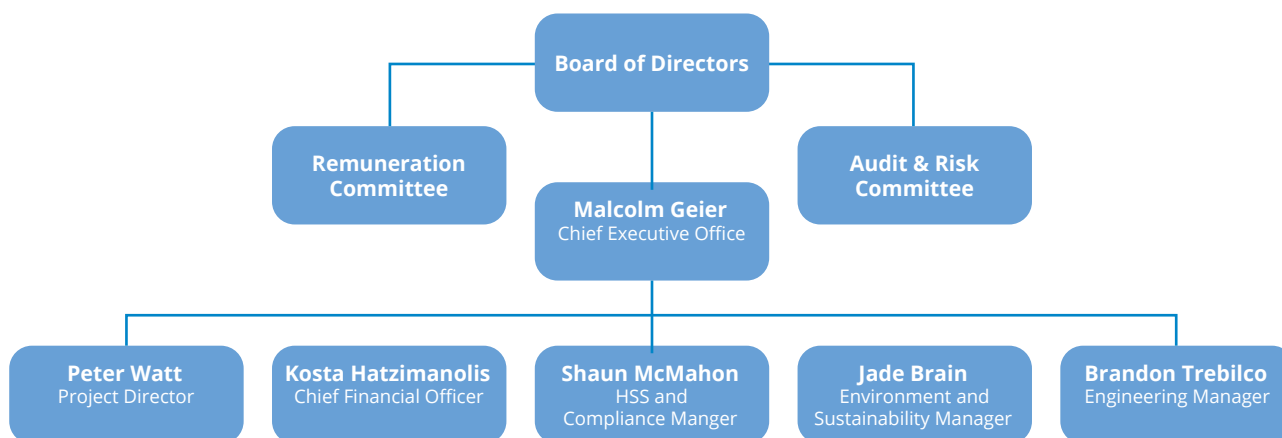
Board of Directors

Remuneration Committee

Audit & Risk Committee

Malcolm Geier
Chief Executive Office

Peter Watt
Project Director

Kosta Hatzimanolis
Chief Financial Officer

Shaun McMahon
HSS and Compliance Manger

Jade Brain
Environment and Sustainability Manager

Brandon Trebilco
Engineering Manager